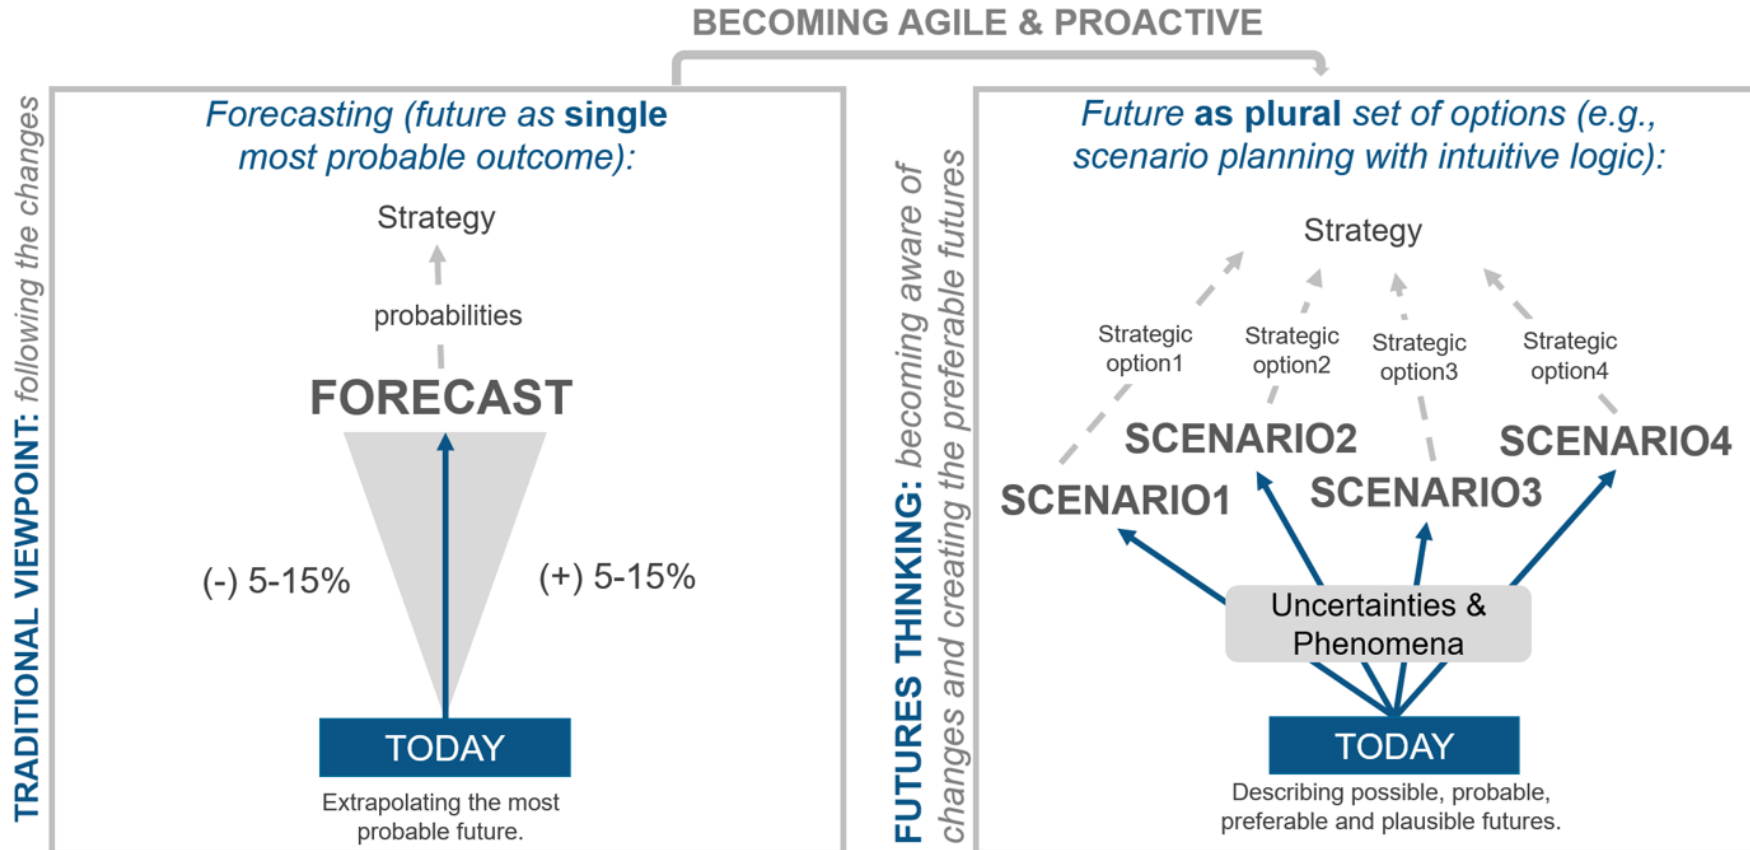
BECOMING AGILE & PROACTIVE

TRADITIONAL VIEWPOINT: following the changes

Forecasting (future as single most probable outcome):

Strategy

probabilities

FORECAST

(-) 5-15%

(+) 5-15%

TODAY

Extrapolating the most probable future.

FUTURES THINKING: becoming aware of changes and creating the preferable futures

Future as plural set of options (e.g., scenario planning with intuitive logic):

Strategy

Strategic option1

Strategic option2

Strategic option3

Strategic option4

SCENARIO2

SCENARIO4

SCENARIO1

SCENARIO3

Uncertainties & Phenomena

TODAY

Describing possible, probable, preferable and plausible futures.